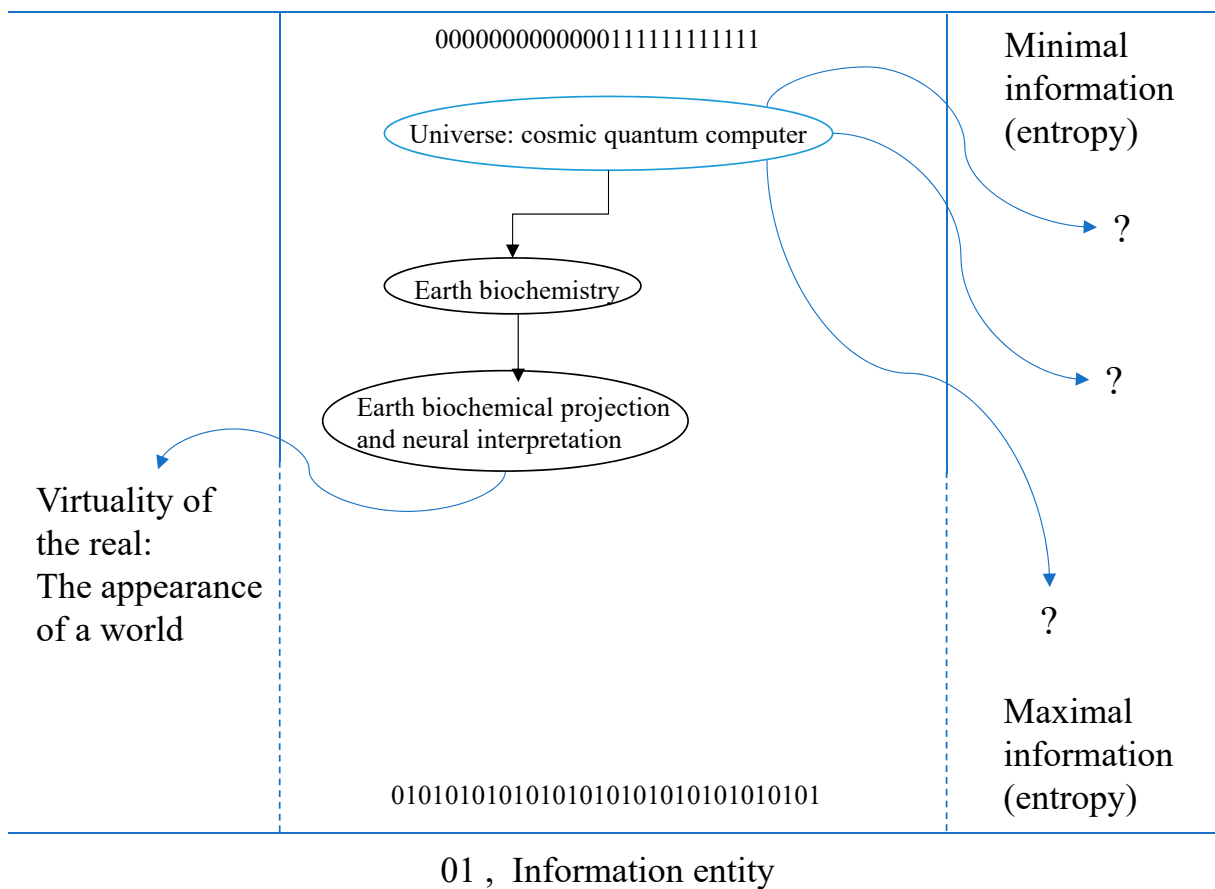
0000000000000111111111111

Minimal information (entropy)

Universe: cosmic quantum computer

?

Earth biochemistry

?

Earth biochemical projection and neural interpretation

Virtuality of the real: The appearance of a world

?

Maximal information (entropy)

010101010101010101010101010101

01 , Information entity